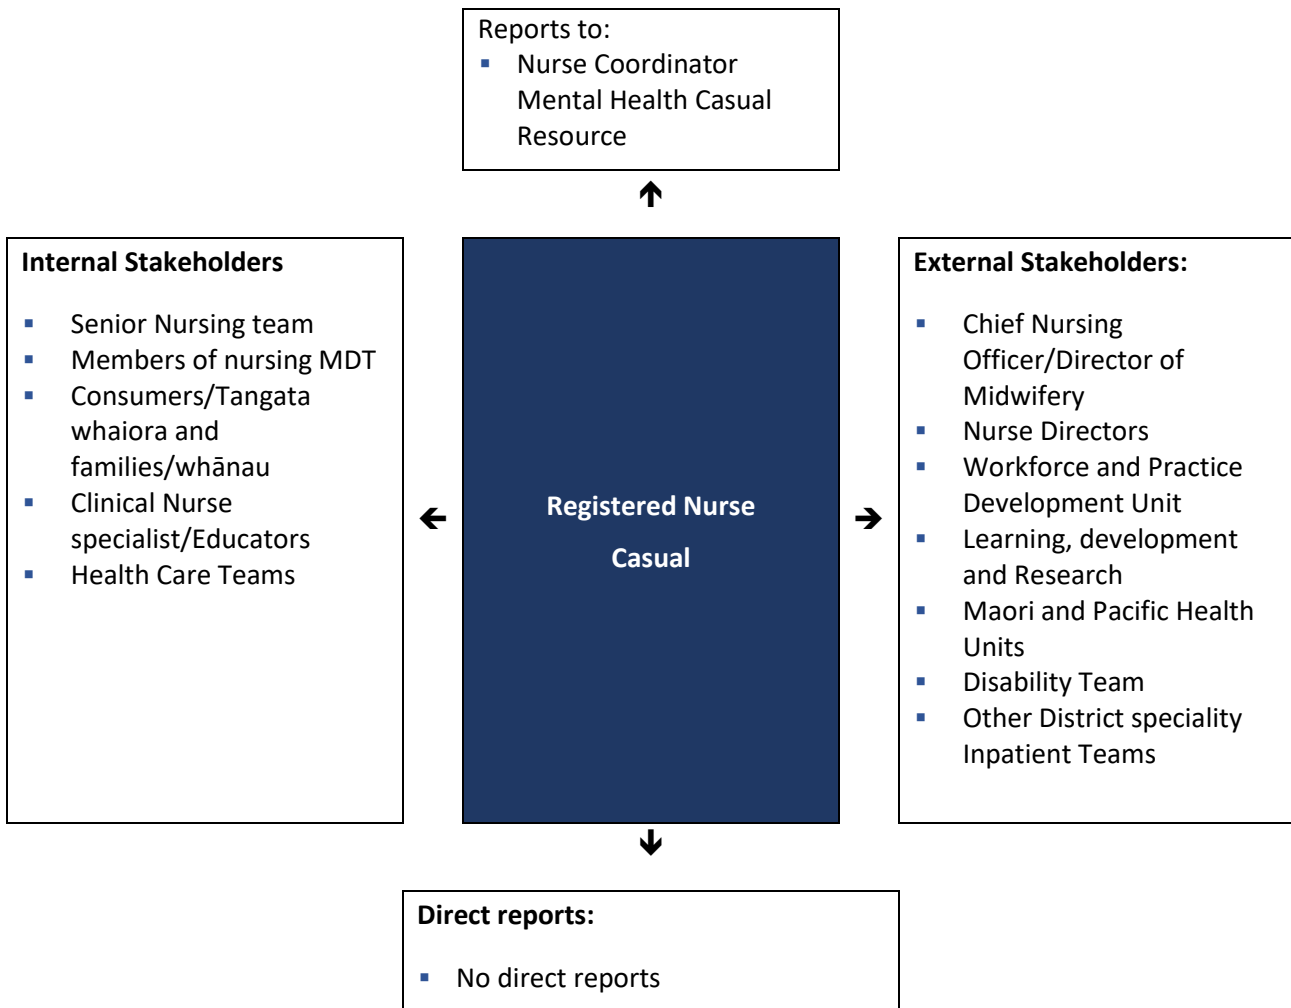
Reports to:
- Nurse Coordinator Mental Health Casual Resource

Internal Stakeholders

- Senior Nursing team
- Members of nursing MDT
- Consumers/Tangata whaiora and families/whānau
- Clinical Nurse specialist/Educators
- Health Care Teams

Registered Nurse

Casual

External Stakeholders:

- Chief Nursing Officer/Director of Midwifery
- Nurse Directors
- Workforce and Practice Development Unit
- Learning, development and Research
- Maori and Pacific Health Units
- Disability Team
- Other District speciality Inpatient Teams

Direct reports:

- No direct reports